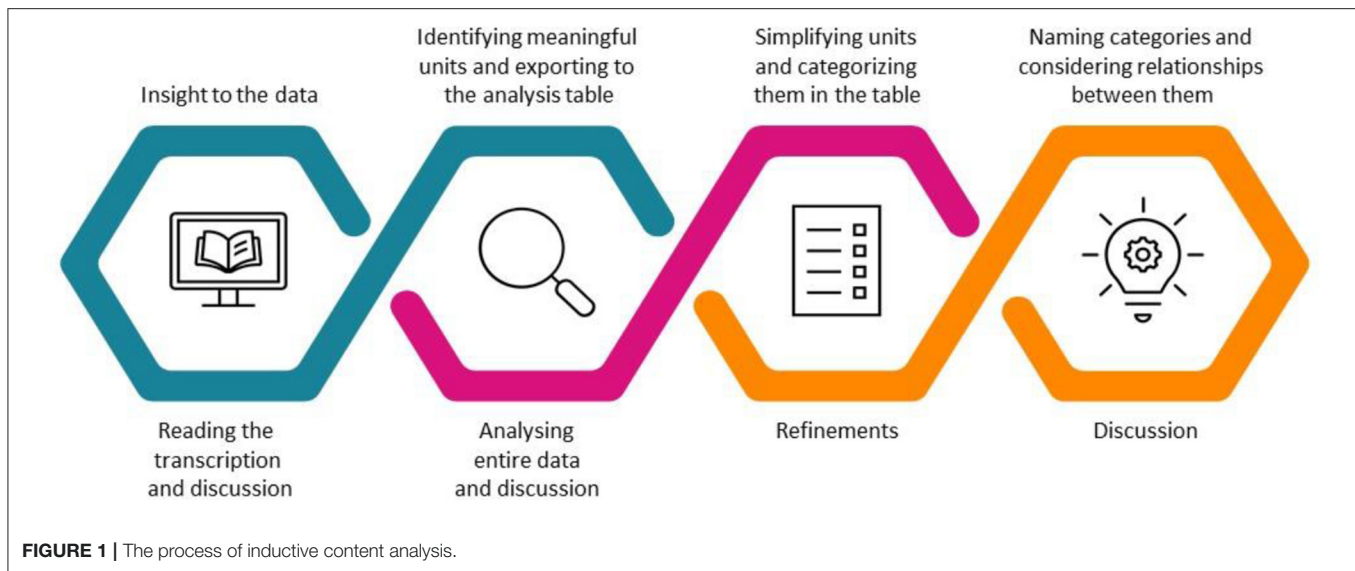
Insight to the data

Identifying meaningful units and exporting to the analysis table

Simplifying units and categorizing them in the table

Naming categories and considering relationships between them

Reading the transcription and discussion

Analysing entire data and discussion

Refinements

Discussion

FIGURE 1 | The process of inductive content analysis.